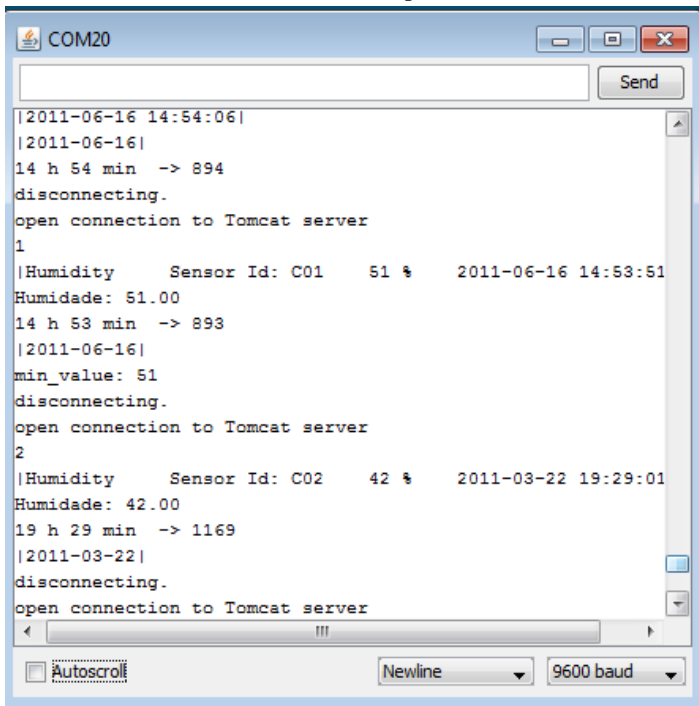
COM20

Send

|2011-06-16 14:54:06|
|2011-06-16|
14 h 54 min -> 894
disconnecting.
open connection to Tomcat server
1
|Humidity Sensor Id: C01 51 % 2011-06-16 14:53:51
Humidade: 51.00
14 h 53 min -> 893
|2011-06-16|
min_value: 51
disconnecting.
open connection to Tomcat server
2
|Humidity Sensor Id: C02 42 % 2011-03-22 19:29:01
Humidade: 42.00
19 h 29 min -> 1169
|2011-03-22|
disconnecting.
open connection to Tomcat server

Autoscroll
Newline
9600 baud